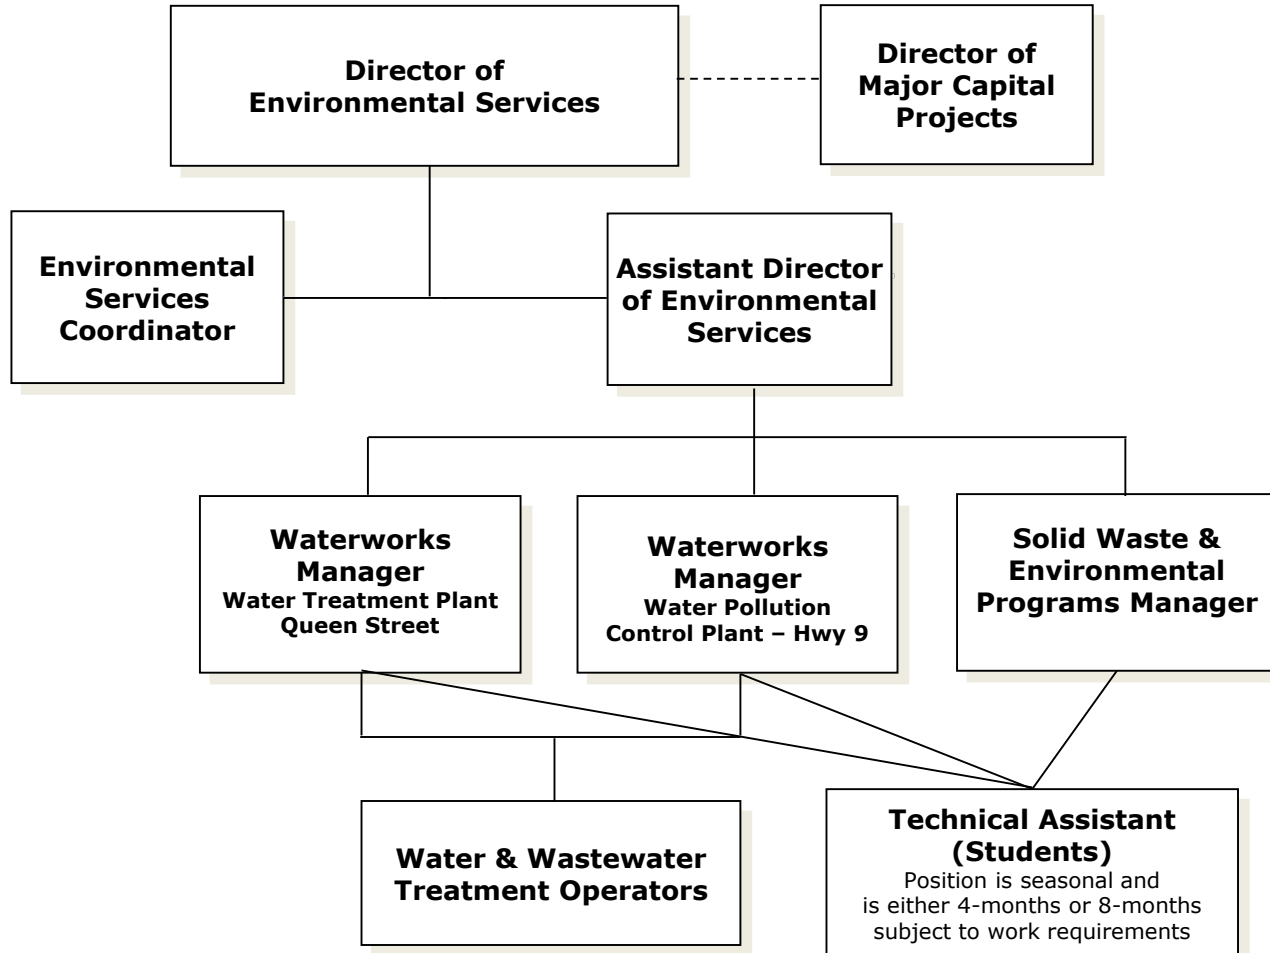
Director of Environmental Services

Director of Major Capital Projects

Environmental Services Coordinator

Assistant Director of Environmental Services

Waterworks Manager
Water Treatment Plant
Queen Street

Waterworks Manager
Water Pollution Control Plant – Hwy 9

Solid Waste & Environmental Programs Manager

Water & Wastewater Treatment Operators

Technical Assistant (Students)
Position is seasonal and is either 4-months or 8-months subject to work requirements